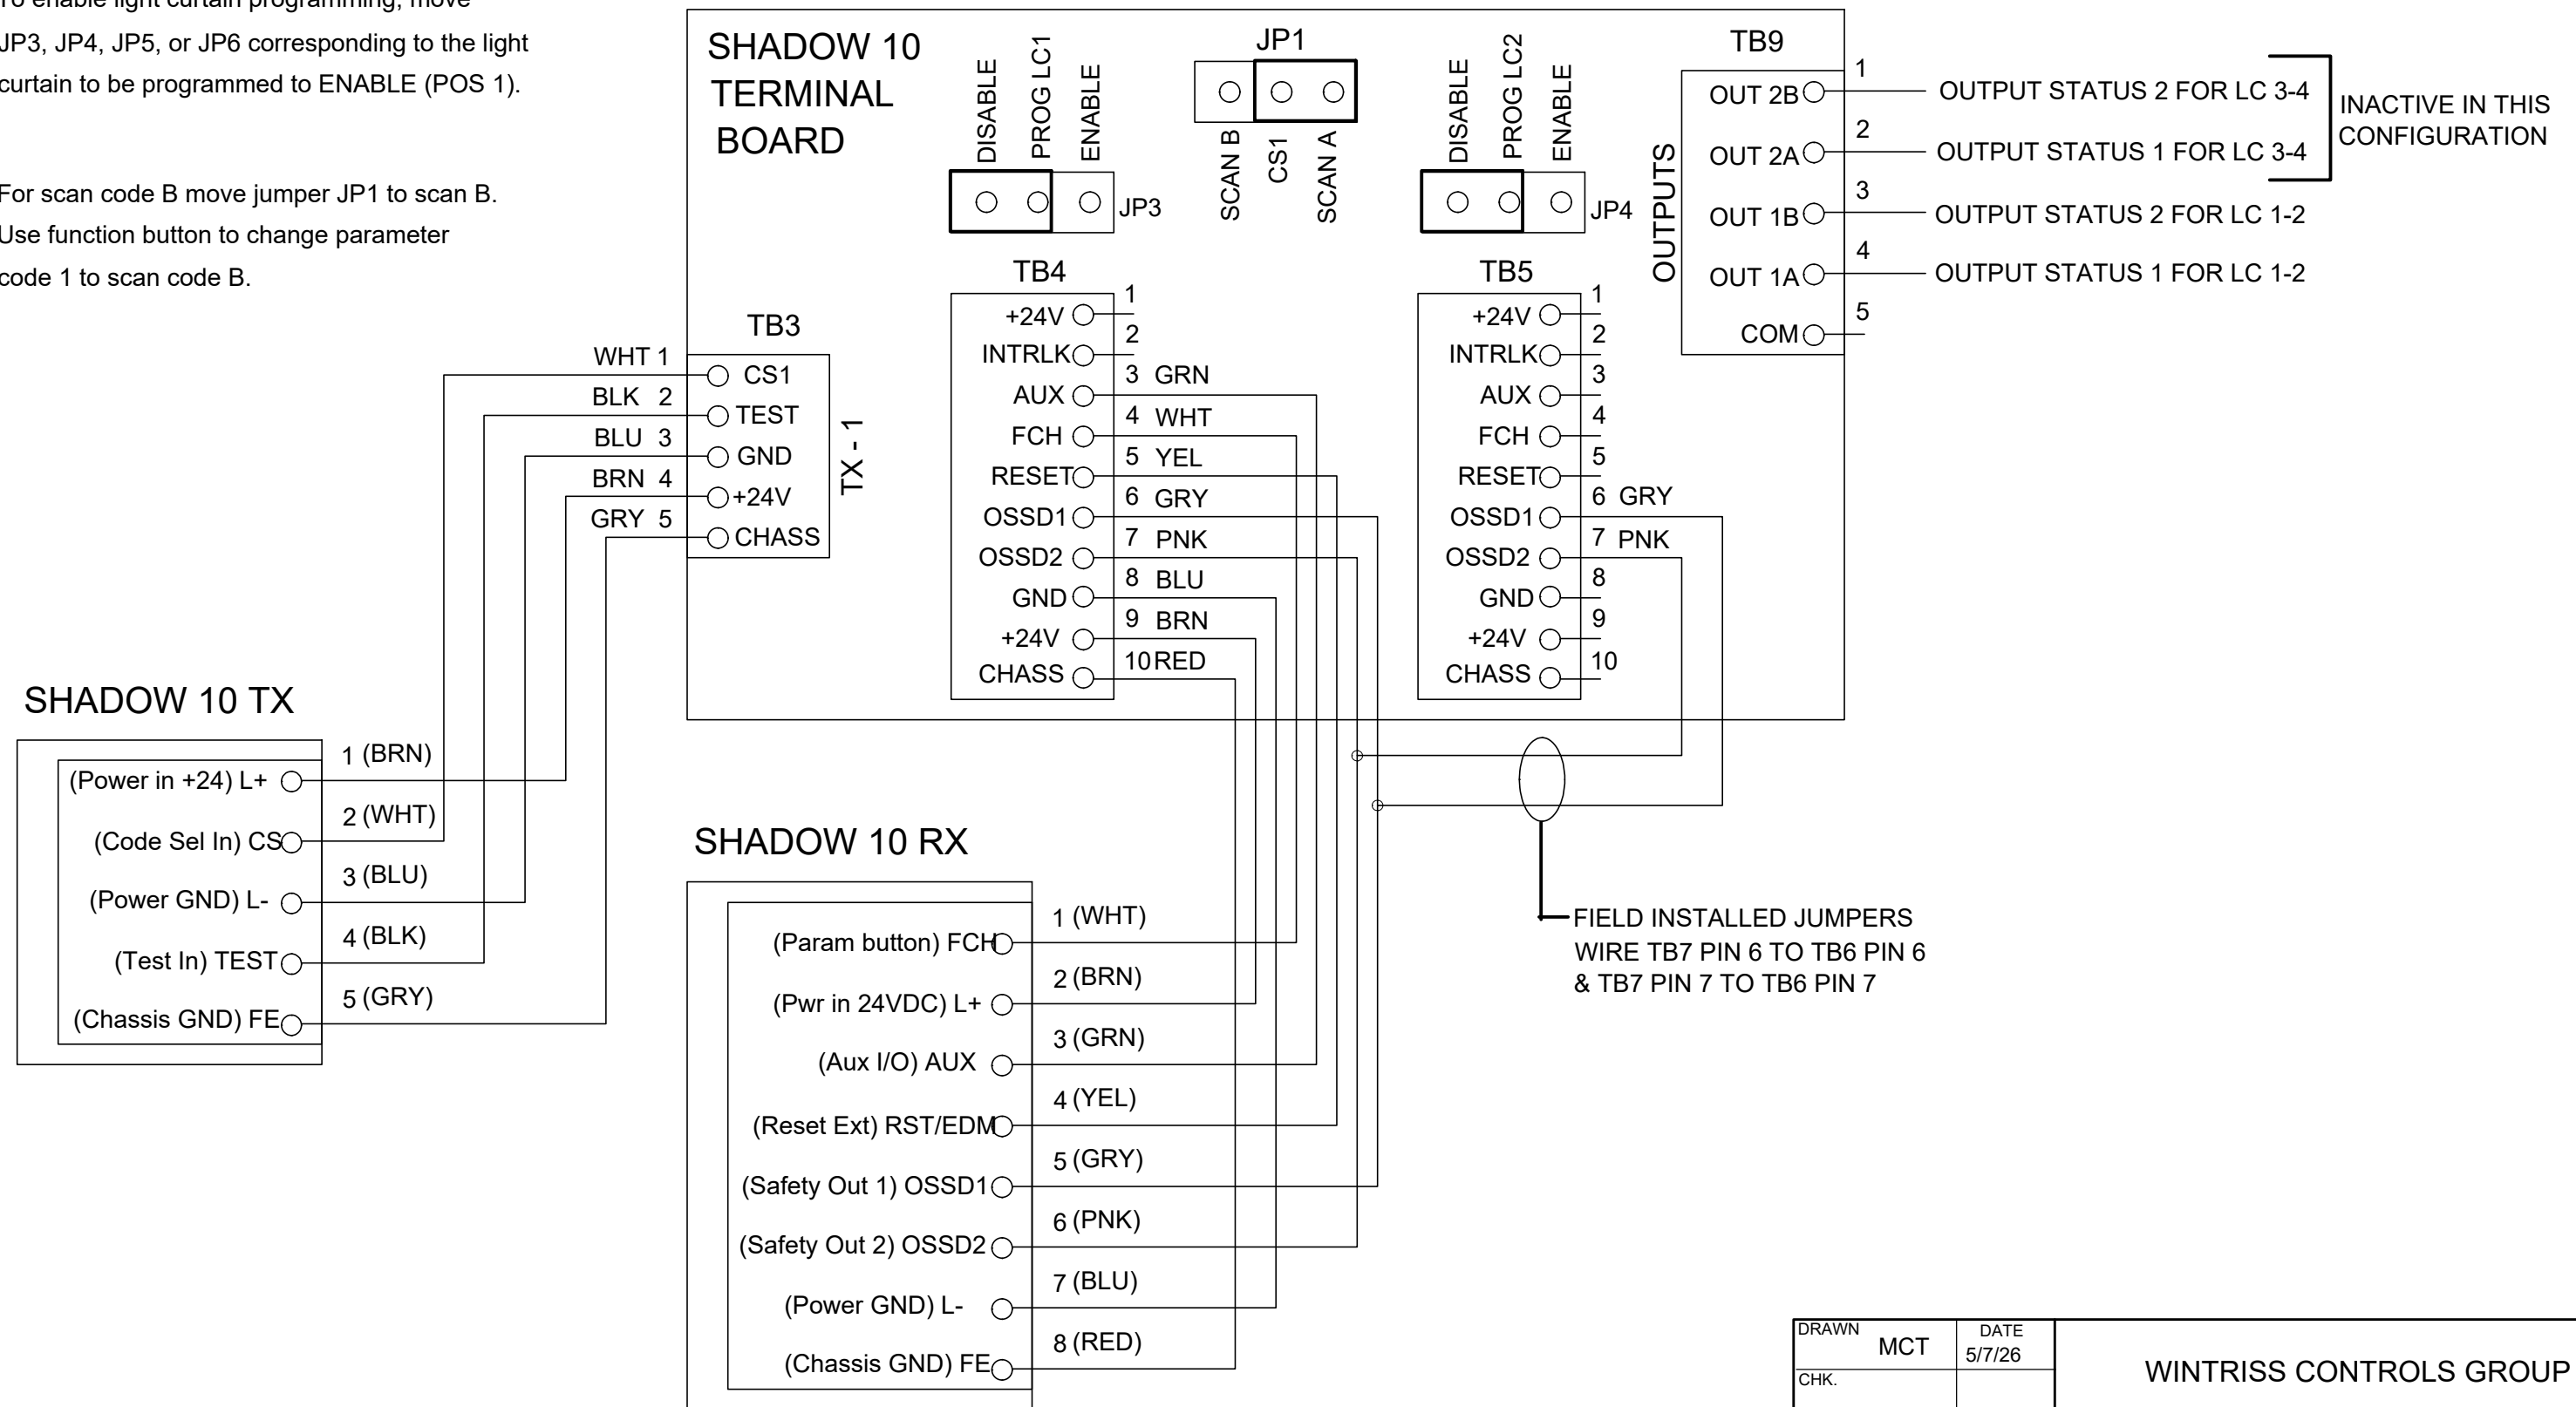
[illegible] enable light curtain programming, move JP3, JP4, JP5, or JP6 corresponding to the light curtain to be programmed to ENABLE (POS 1).

For scan code B move jumper JP1 to scan B. Use function button to change parameter code 1 to scan code B.

SHADOW 10 TERMINAL BOARD

DISABLE PROG LC1 ENABLE
JP3

JP1
SCAN B CS1 SCAN A

DISABLE PROG LC2 ENABLE
JP4

TB9
OUTPUTS
OUT 2B 1 OUTPUT STATUS 2 FOR LC 3-4
OUT 2A 2 OUTPUT STATUS 1 FOR LC 3-4
INACTIVE IN THIS CONFIGURATION
OUT 1B 3 OUTPUT STATUS 2 FOR LC 1-2
OUT 1A 4 OUTPUT STATUS 1 FOR LC 1-2
COM 5

TB3
TX - 1
WHT 1 CS1
BLK 2 TEST
BLU 3 GND
BRN 4 +24V
GRY 5 CHASS

TB4
+24V 1
INTRLK 2
AUX 3 GRN
FCH 4 WHT
RESET 5 YEL
OSSD1 6 GRY
OSSD2 7 PNK
GND 8 BLU
+24V 9 BRN
CHASS 10 RED

TB5
+24V 1
INTRLK 2
AUX 3
FCH 4
RESET 5
OSSD1 6 GRY
OSSD2 7 PNK
GND 8
+24V 9
CHASS 10

SHADOW 10 TX
(Power in +24) L+ 1 (BRN)
(Code Sel In) CS 2 (WHT)
(Power GND) L- 3 (BLU)
(Test In) TEST 4 (BLK)
(Chassis GND) FE 5 (GRY)

SHADOW 10 RX
(Param button) FCH 1 (WHT)
(Pwr in 24VDC) L+ 2 (BRN)
(Aux I/O) AUX 3 (GRN)
(Reset Ext) RST/EDM 4 (YEL)
(Safety Out 1) OSSD1 5 (GRY)
(Safety Out 2) OSSD2 6 (PNK)
(Power GND) L- 7 (BLU)
(Chassis GND) FE 8 (RED)

FIELD INSTALLED JUMPERS WIRE TB7 PIN 6 TO TB6 PIN 6 & TB7 PIN 7 TO TB6 PIN 7

| DRAWN MCT | DATE 5/7/26 | WINTRISS CONTROLS GROUP |
|---|---|---|
| CHK. | | |